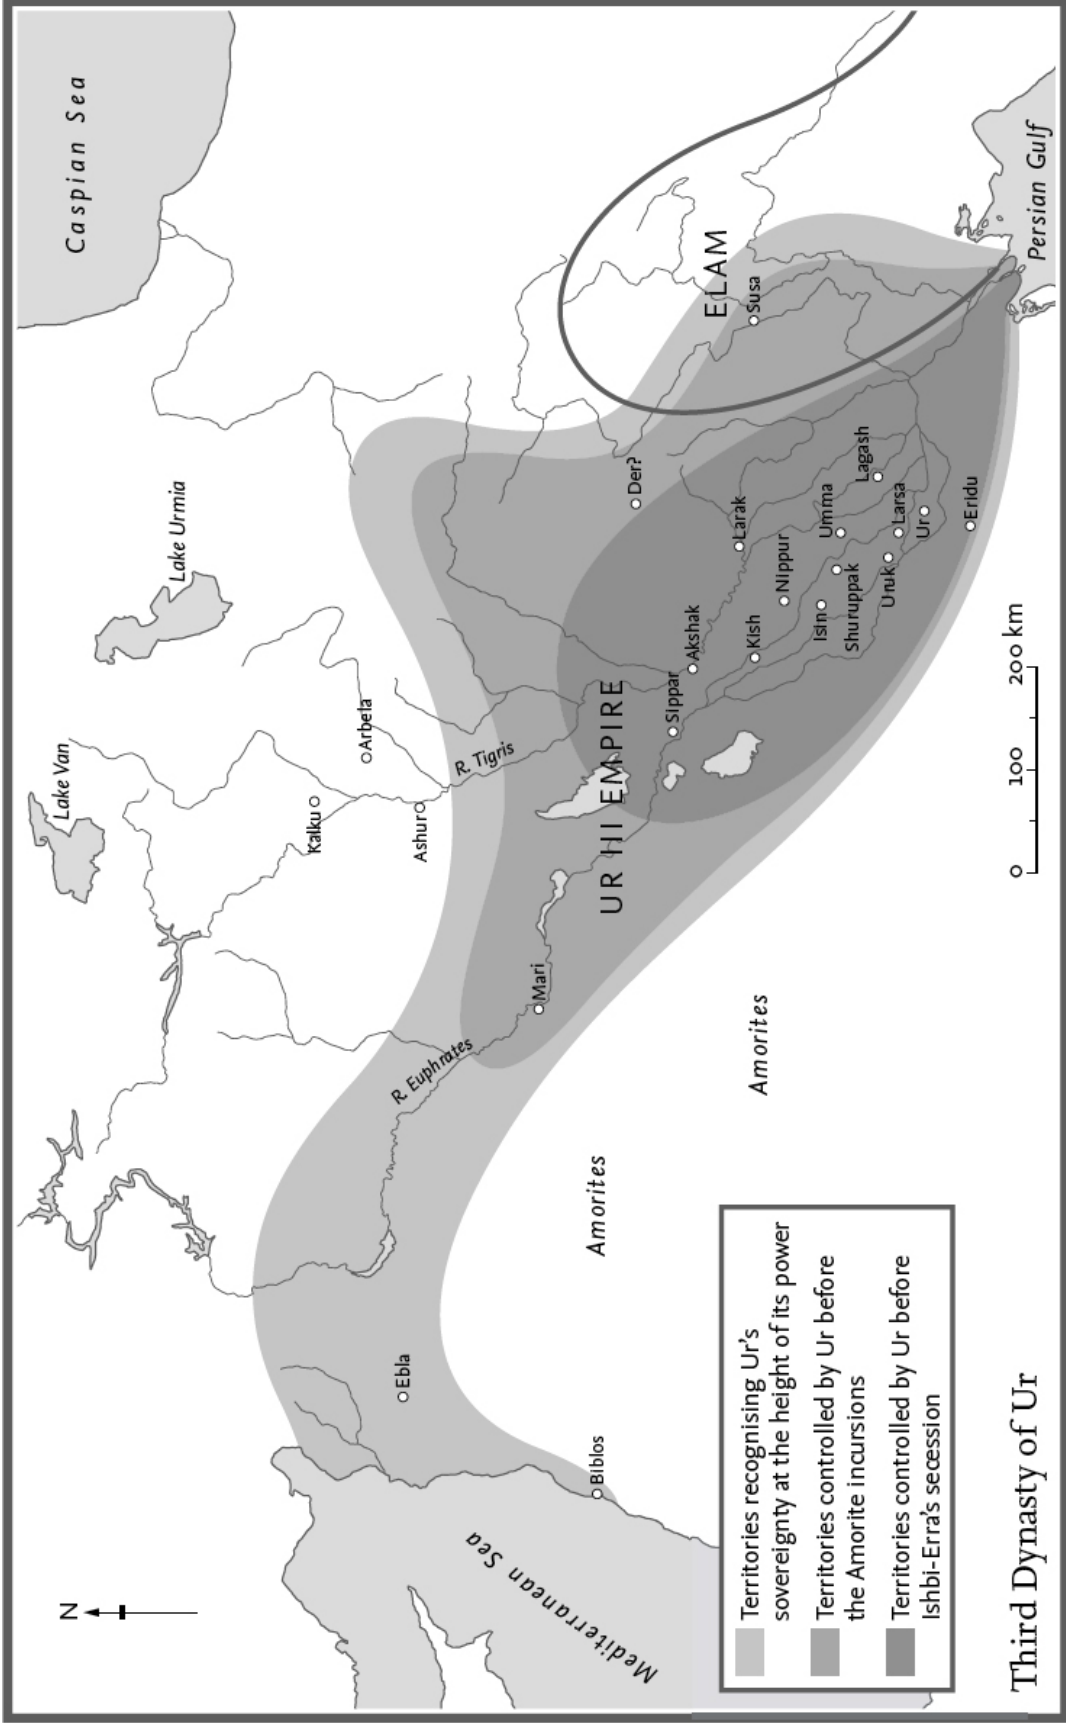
Third Dynasty of Ur

Territories recognising Ur's sovereignty at the height of its power

Territories controlled by Ur before the Amorite incursions

Territories controlled by Ur before Ishbi-Erra's secession

Caspian Sea

Persian Gulf

Mediterranean Sea

Lake Urmia

Lake Van

ELAM

Susa

UR III EMPIRE

Der?

Larak

Lagash

Umma

Larsa

Ur

Eridu

Nippur

Shuruppak

Uruk

Isin

Kish

Akshak

Sippar

R. Tigris

Arbela

Kalku

Ashur

Mari

R. Euphrates

Amorites

Amorites

Ebla

Biblos

N

0

100

200 km